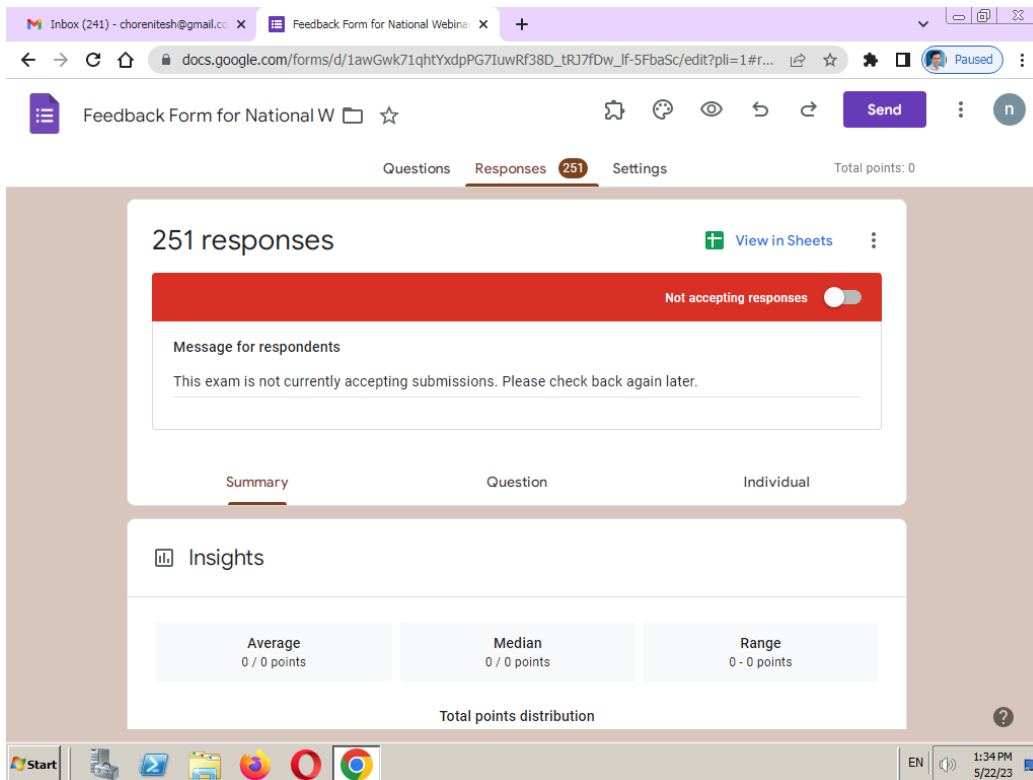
Inbox (241) - chorenitesh@gmail.cc ×
Feedback Form for National Webina ×
+

docs.google.com/forms/d/1awGwk71qhtYxdpPG7IuwRf38D_tRJ7fDw_lf-5FbaSc/edit?pli=1#r...

Paused

Feedback Form for National W

Send

n

Questions
Responses 251
Settings
Total points: 0

251 responses

View in Sheets

Not accepting responses

Message for respondents

This exam is not currently accepting submissions. Please check back again later.

Summary
Question
Individual

Insights

| Average | Median | Range |
|---|---|---|
| 0 / 0 points | 0 / 0 points | 0 - 0 points |

Total points distribution

Start

EN

1:34 PM
5/22/23